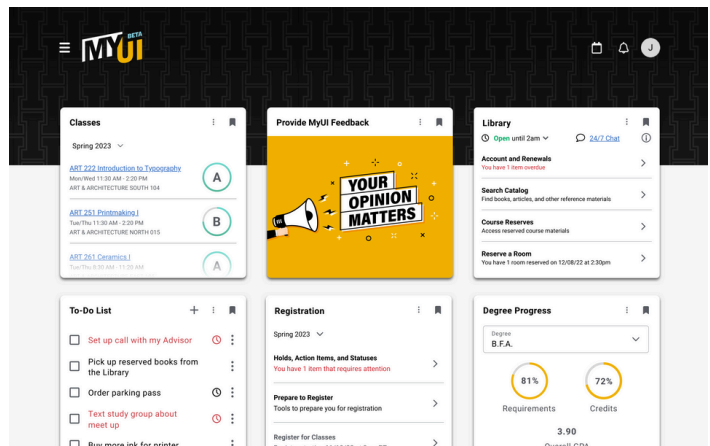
MYUI BETA

J

Classes

Spring 2023

ART 222 Introduction to Typography
Mon/Wed 11:30 AM - 2:20 PM
ART & ARCHITECTURE SOUTH 104

A

ART 251 Printmaking I
Tue/Thu 11:30 AM - 2:20 PM
ART & ARCHITECTURE NORTH 015

B

ART 261 Ceramics I
Tue/Thu 8:30 AM - 11:20 AM

A

Provide MyUI Feedback

YOUR OPINION MATTERS

Library

Open until 2am

24/7 Chat

Account and Renewals
You have 1 item overdue

Search Catalog
Find books, articles, and other reference materials

Course Reserves
Access reserved course materials

Reserve a Room
You have 1 room reserved on 12/08/22 at 2:30pm

To-Do List

Set up call with my Advisor

Pick up reserved books from the Library

Order parking pass

Text study group about meet up

Buy more ink for printer

Registration

Spring 2023

Holds, Action Items, and Statuses
You have 1 item that requires attention

Prepare to Register
Tools to prepare you for registration

Register for Classes
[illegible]

Degree Progress

Degree
B.F.A.

81%
Requirements

72%
Credits

3.90
Overall GPA